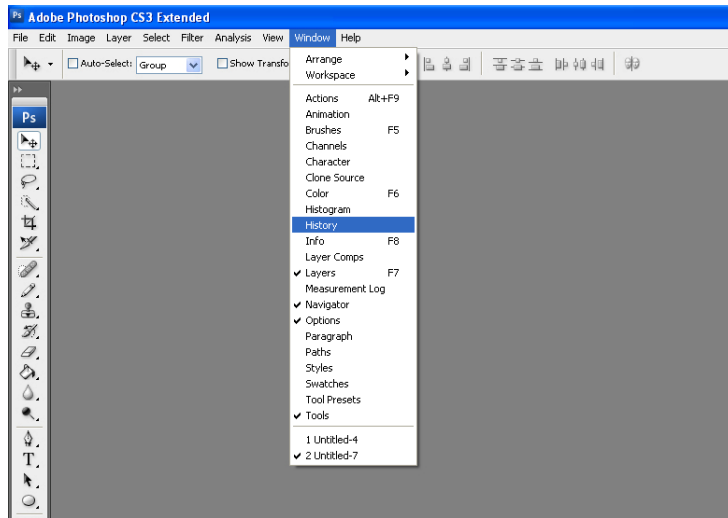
Ps Adobe Photoshop CS3 Extended

File Edit Image Layer Select Filter Analysis View Window Help

Auto-Select: Group Show Transfo

Ps

Arrange
Workspace

Actions Alt+F9
Animation
Brushes F5
Channels
Character
Clone Source
Color F6
Histogram
History
Info F8
Layer Comps
✔ Layers F7
Measurement Log
✔ Navigator
✔ Options
Paragraph
Paths
Styles
Swatches
Tool Presets
✔ Tools

1 Untitled-4
✔ 2 Untitled-7